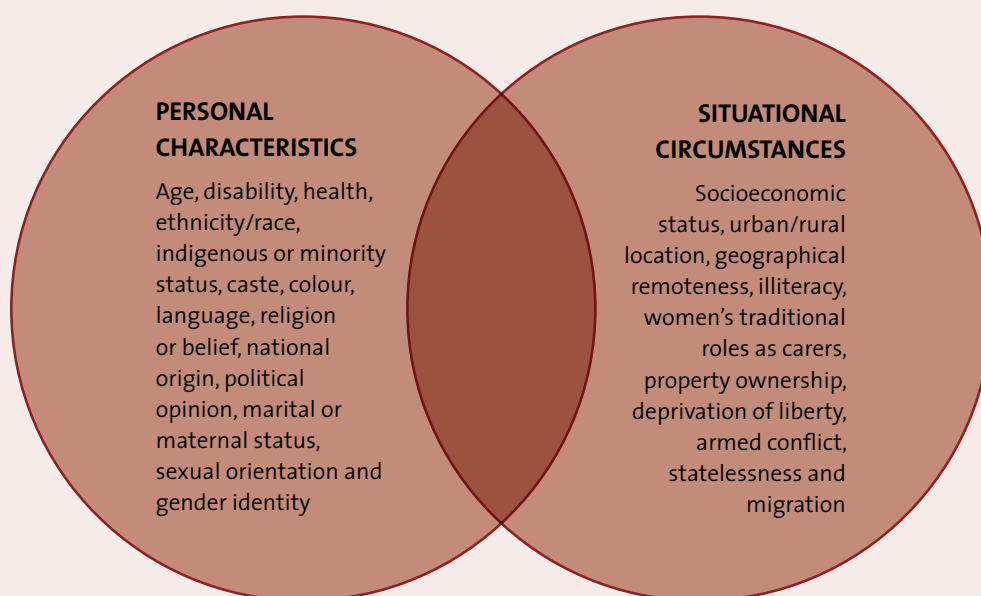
PERSONAL CHARACTERISTICS

Age, disability, health, ethnicity/race, indigenous or minority status, caste, colour, language, religion or belief, national origin, political opinion, marital or maternal status, sexual orientation and gender identity

SITUATIONAL CIRCUMSTANCES

Socioeconomic status, urban/rural location, geographical remoteness, illiteracy, women's traditional roles as carers, property ownership, deprivation of liberty, armed conflict, statelessness and migration